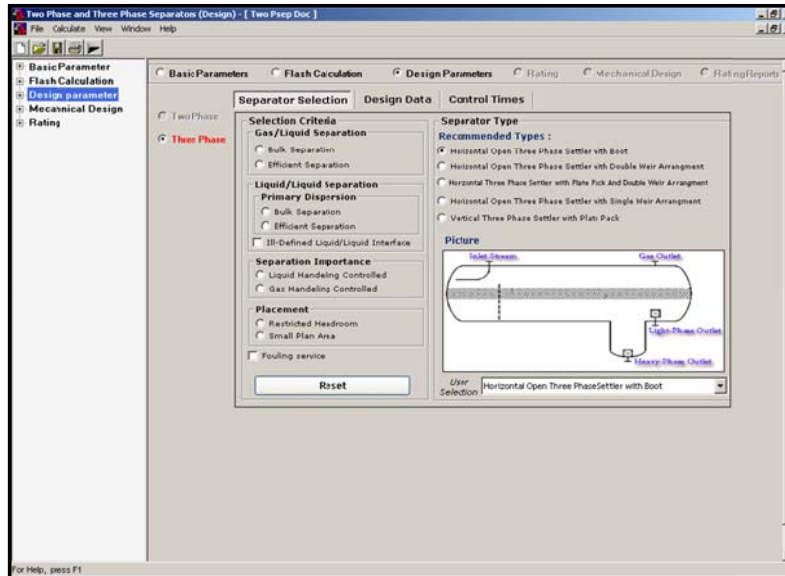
Two Phase and Three Phase Separators (Design) - [ Two Psep Doc ]

File Calculate View Window Help

Basic Parameter
Flash Calculation
Design parameter
Mecanical Design
Rating

Basic Parameters
Flash Calculation
Design Parmeters
Rating
Mechanical Design
Rating Reports

Two Phase
Three Phase

Separator Selection
Design Data
Control Times

Selection Criteria
Gas/Liquid Separation
Bulk Separation
Efficient Separation

Liquid/Liquid Separation
Primary Dispersion
Bulk Separation
Efficient Separation
Ill-Defined Liquid/Liquid Interface

Separation Importance
Liquid Handeling Controlled
Gas Handeling Controlled

Placement
Restricted Headroom
Small Plan Area

Fouling service

Reset

Separator Type
Recommended Types :
Horizontal Open Three Phase Settler with Boot
Horizontal Open Three Phase Settler with Double Weir Arrangment
Horizontal Three Phase Settler with Plate Pack And Double Weir Arrangment
Horizontal Open Three Phase Settler with Single Weir Arrangment
Vertical Three Phase Settler with Plate Pack

Picture
Inlet Stream
Gas Outlet
Light-Phase Outlet
Heavy-Phase Outlet

User Selection
Horizontal Open Three PhaseSettler with Boot

For Help, press F1